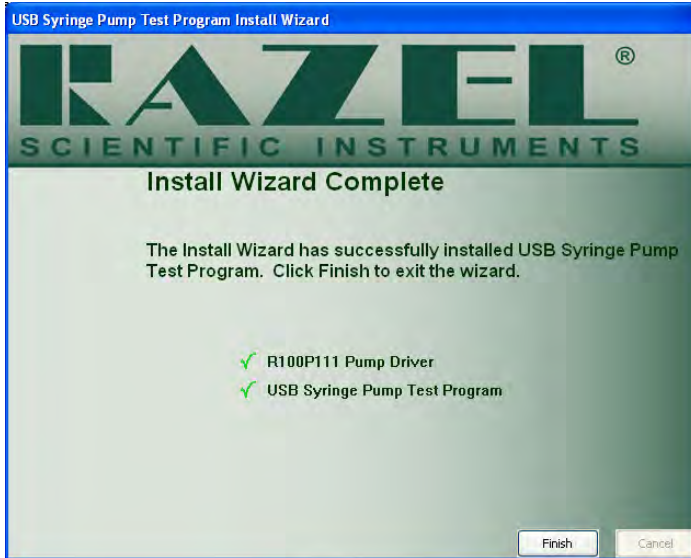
USB Syringe Pump Test Program Install Wizard

RAZEL®
SCIENTIFIC INSTRUMENTS

Install Wizard Complete

The Install Wizard has successfully installed USB Syringe Pump Test Program. Click Finish to exit the wizard.

√ R100P111 Pump Driver
√ USB Syringe Pump Test Program

Finish
Cancel